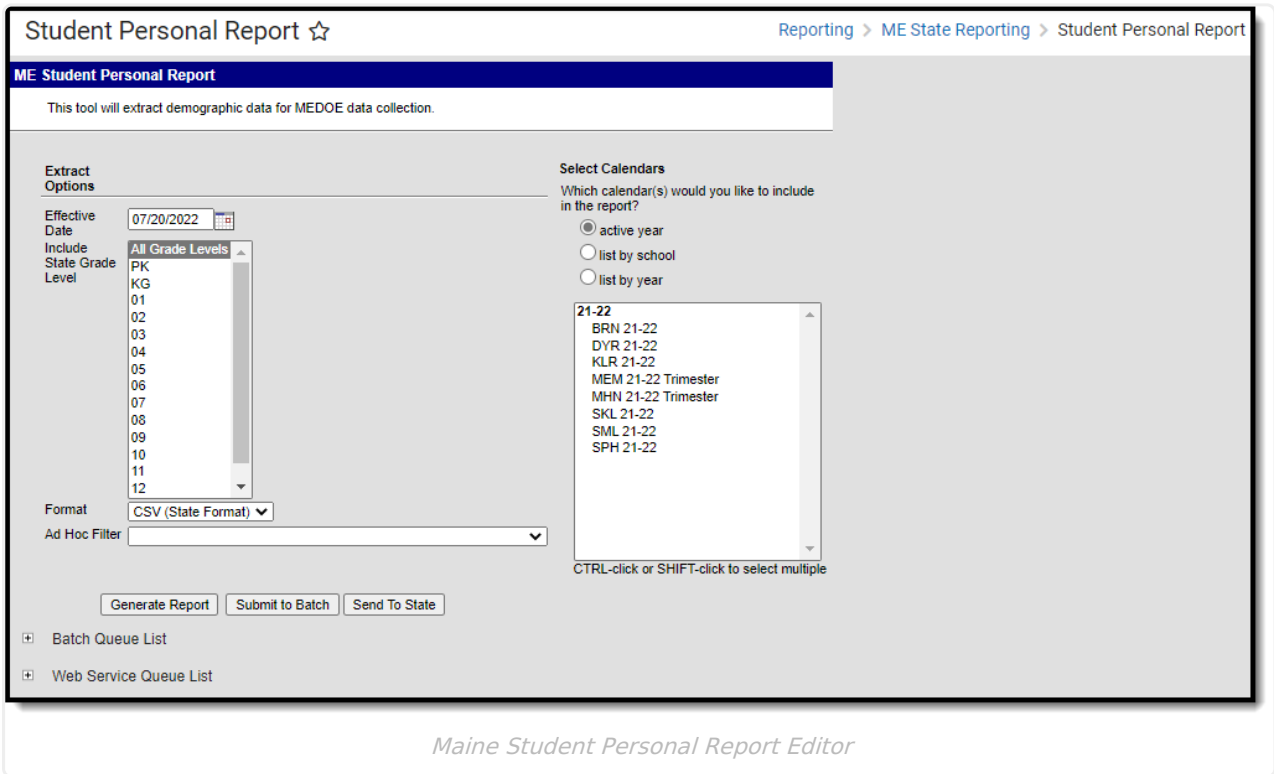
Student Personal Report ☆

Reporting > ME State Reporting > Student Personal Report

ME Student Personal Report

This tool will extract demographic data for MEDOE data collection.

Extract Options

Effective Date 07/20/2022

Include State Grade Level
All Grade Levels
PK
KG
01
02
03
04
05
06
07
08
09
10
11
12

Format CSV (State Format)

Ad Hoc Filter

Select Calendars

Which calendar(s) would you like to include in the report?

active year
list by school
list by year

21-22
BRN 21-22
DYR 21-22
KLR 21-22
MEM 21-22 Trimester
MHN 21-22 Trimester
SKL 21-22
SML 21-22
SPH 21-22

CTRL-click or SHIFT-click to select multiple

Generate Report | Submit to Batch | Send To State

Batch Queue List

Web Service Queue List

Maine Student Personal Report Editor